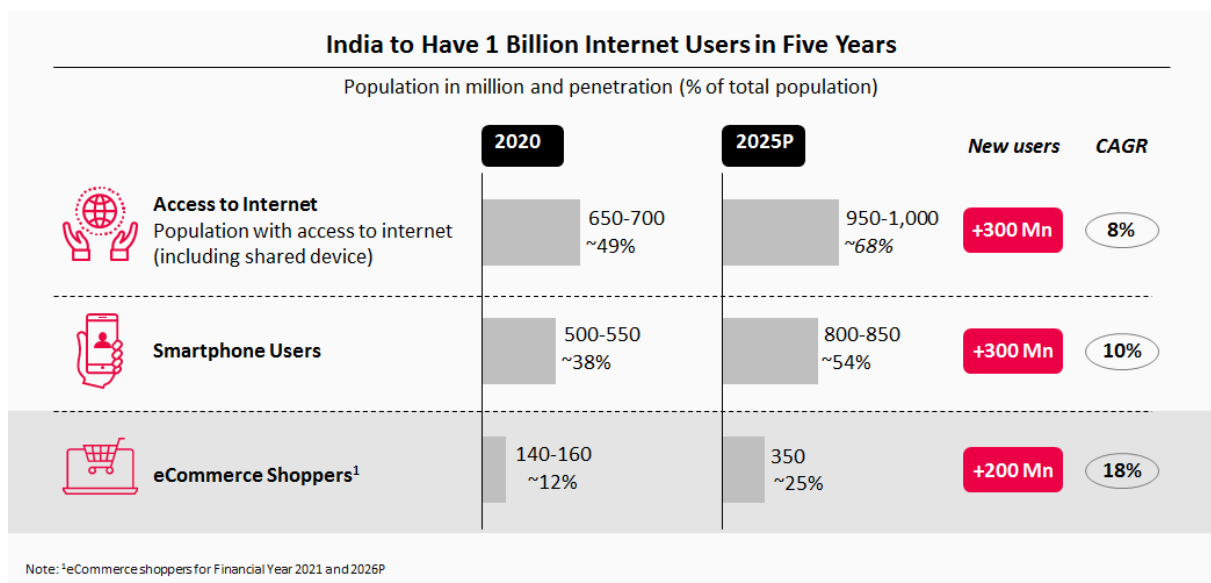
India to Have 1 Billion Internet Users in Five Years

Population in million and penetration (% of total population)

| | 2020 | 2025P | New users | CAGR |
|---|---|---|---|---|
| **Access to Internet** Population with access to internet (including shared device) | 650-700 ~49% | 950-1,000 ~68% | +300 Mn | 8% |
| **Smartphone Users** | 500-550 ~38% | 800-850 ~54% | +300 Mn | 10% |
| **eCommerce Shoppers$^1$** | 140-160 ~12% | 350 ~25% | +200 Mn | 18% |

Note: $^1$eCommerce shoppers for Financial Year 2021 and 2026P